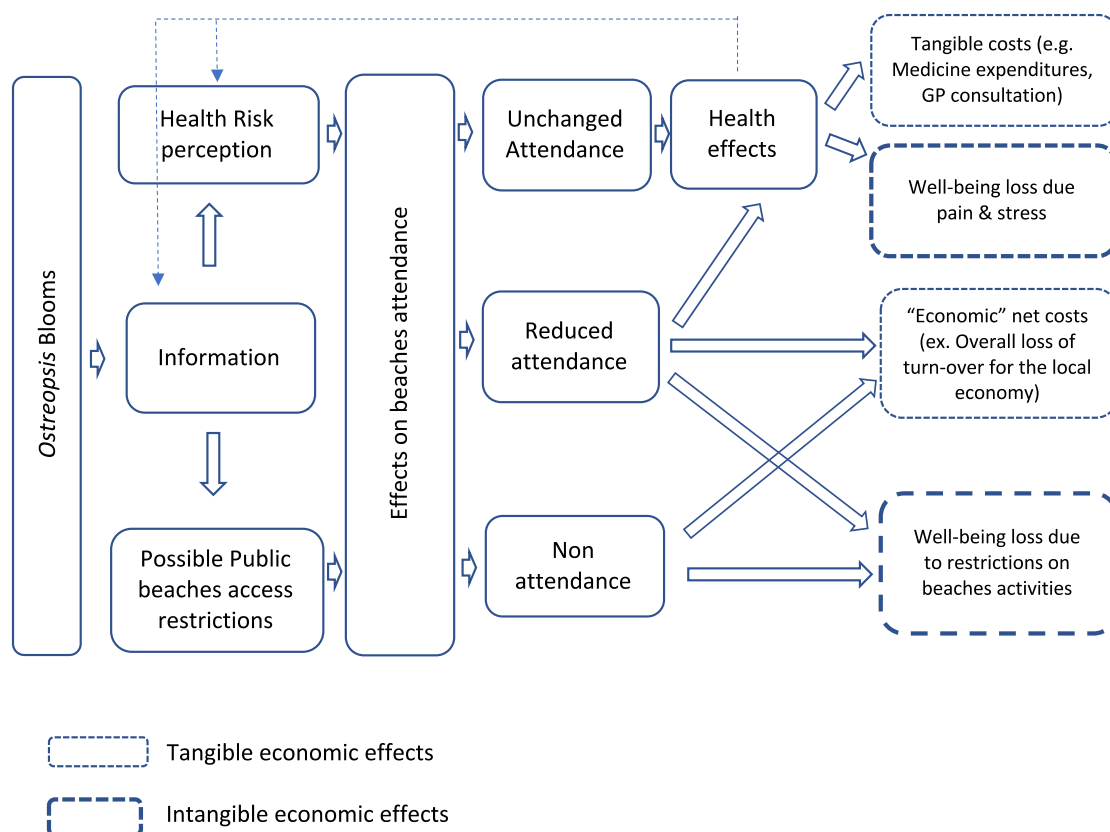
Ostreopsis Blooms

Health Risk perception

Information

Possible Public beaches access restrictions

Effects on beaches attendance

Unchanged Attendance

Reduced attendance

Non attendance

Health effects

Tangible costs (e.g. Medicine expenditures, GP consultation)

Well-being loss due pain & stress

"Economic" net costs (ex. Overall loss of turn-over for the local economy)

Well-being loss due to restrictions on beaches activities

Tangible economic effects

Intangible economic effects